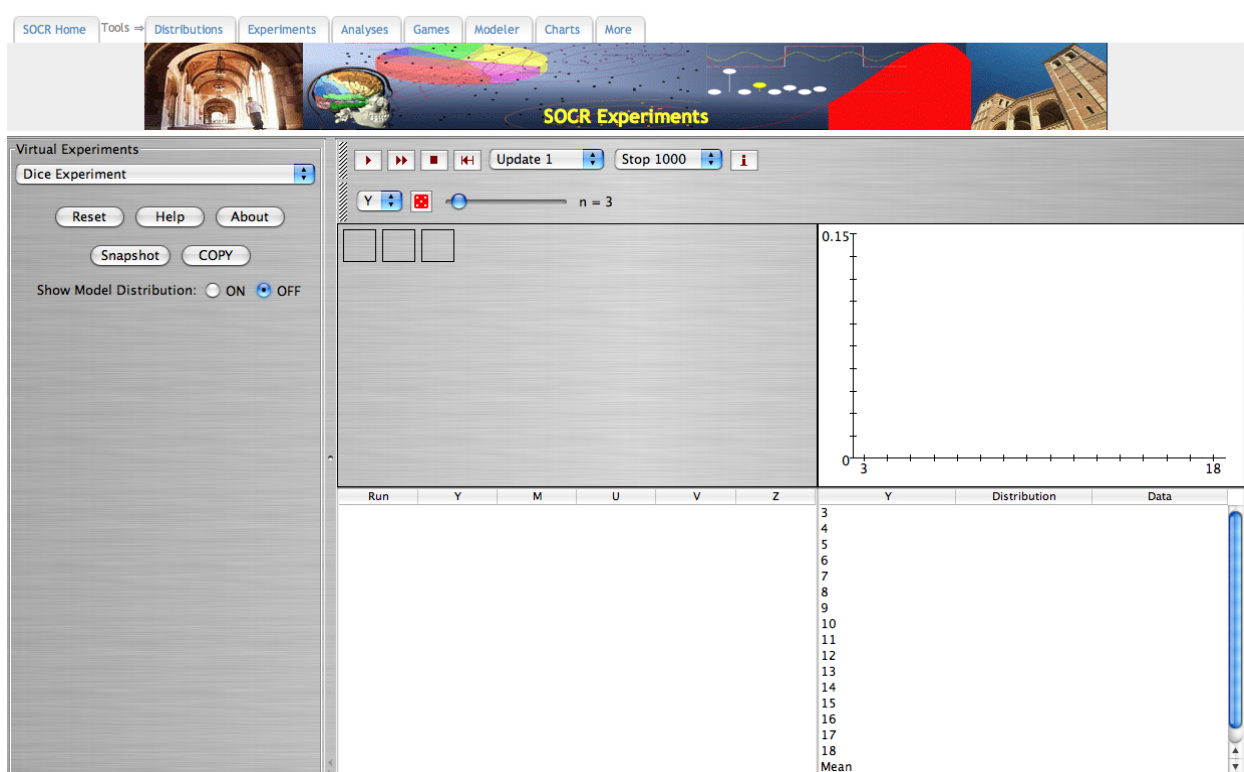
SOCR Home Tools ⇒ Distributions Experiments Analyses Games Modeler Charts More

SOCR Experiments

Virtual Experiments
Dice Experiment

Reset Help About

Snapshot COPY

Show Model Distribution: ON OFF

Update 1 Stop 1000 i

Y n = 3

0.15
0
3
18

| Run | Y | M | U | V | Z |
|---|---|---|---|---|---|

| Y | Distribution | Data |
|---|---|---|
| 3 | | |
| 4 | | |
| 5 | | |
| 6 | | |
| 7 | | |
| 8 | | |
| 9 | | |
| 10 | | |
| 11 | | |
| 12 | | |
| 13 | | |
| 14 | | |
| 15 | | |
| 16 | | |
| 17 | | |
| 18 | | |
| Mean | | |